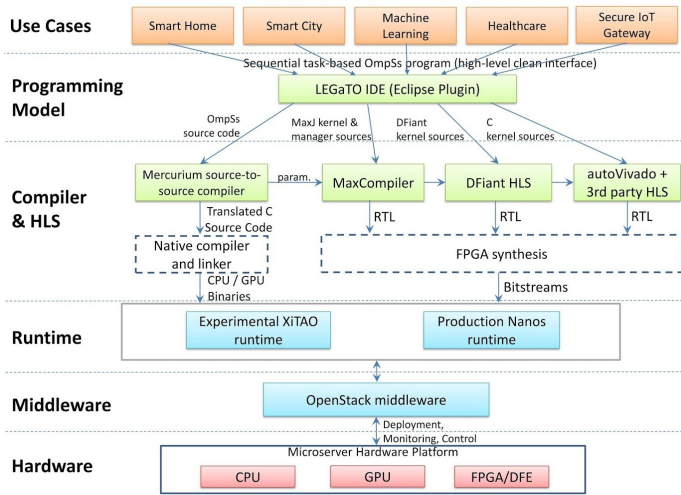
Use Cases

Smart Home

Smart City

Machine Learning

Healthcare

Secure IoT Gateway

Sequential task-based OmpSs program (high-level clean interface)

Programming Model

LEGaTO IDE (Eclipse Plugin)

OmpSs source code

MaxJ kernel & manager sources

DFiant kernel sources

C kernel sources

Compiler & HLS

Mercurium source-to-source compiler

param.

MaxCompiler

DFiant HLS

autoVivado + 3rd party HLS

Translated C Source Code

RTL

RTL

RTL

Native compiler and linker

FPGA synthesis

CPU / GPU Binaries

Bitstreams

Runtime

Experimental XiTAO runtime

Production Nanos runtime

Middleware

OpenStack middleware

Deployment, Monitoring, Control

Hardware

Microserver Hardware Platform

CPU

GPU

FPGA/DFE